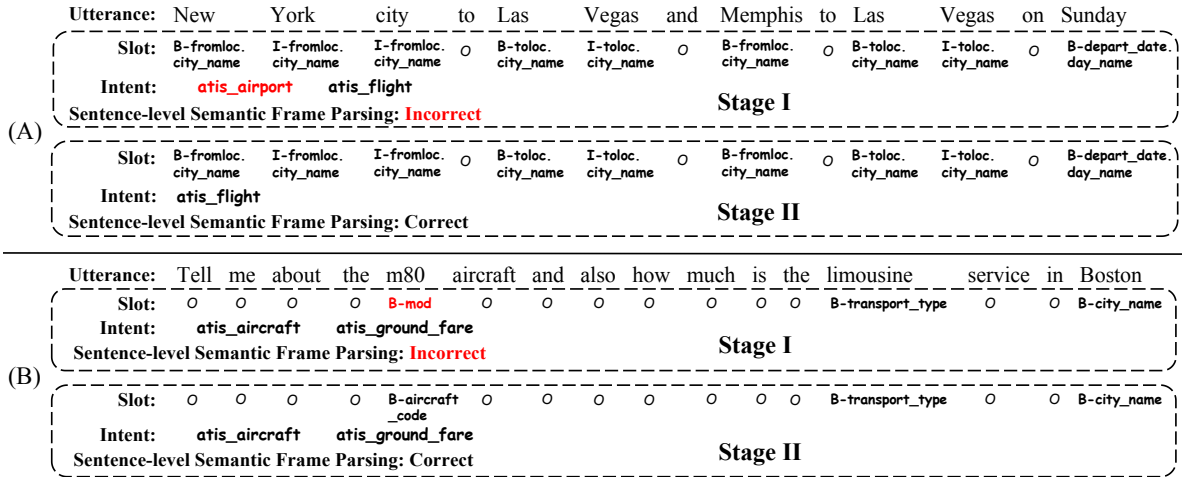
Utterance: New York city to Las Vegas and Memphis to Las Vegas on Sunday

Slot: B-fromloc.city_name I-fromloc.city_name I-fromloc.city_name O B-toloc.city_name I-toloc.city_name O B-fromloc.city_name O B-toloc.city_name I-toloc.city_name O B-depart_date.day_name

Intent: atis_airport atis_flight

Sentence-level Semantic Frame Parsing: Incorrect

Stage I

(A)

Slot: B-fromloc.city_name I-fromloc.city_name I-fromloc.city_name O B-toloc.city_name I-toloc.city_name O B-fromloc.city_name O B-toloc.city_name I-toloc.city_name O B-depart_date.day_name

Intent: atis_flight

Sentence-level Semantic Frame Parsing: Correct

Stage II

Utterance: Tell me about the m80 aircraft and also how much is the limousine service in Boston

Slot: O O O O B-mod O O O O O O B-transport_type O O B-city_name

Intent: atis_aircraft atis_ground_fare

Sentence-level Semantic Frame Parsing: Incorrect

Stage I

(B)

Slot: O O O O B-aircraft_code O O O O O O B-transport_type O O B-city_name

Intent: atis_aircraft atis_ground_fare

Sentence-level Semantic Frame Parsing: Correct

Stage II